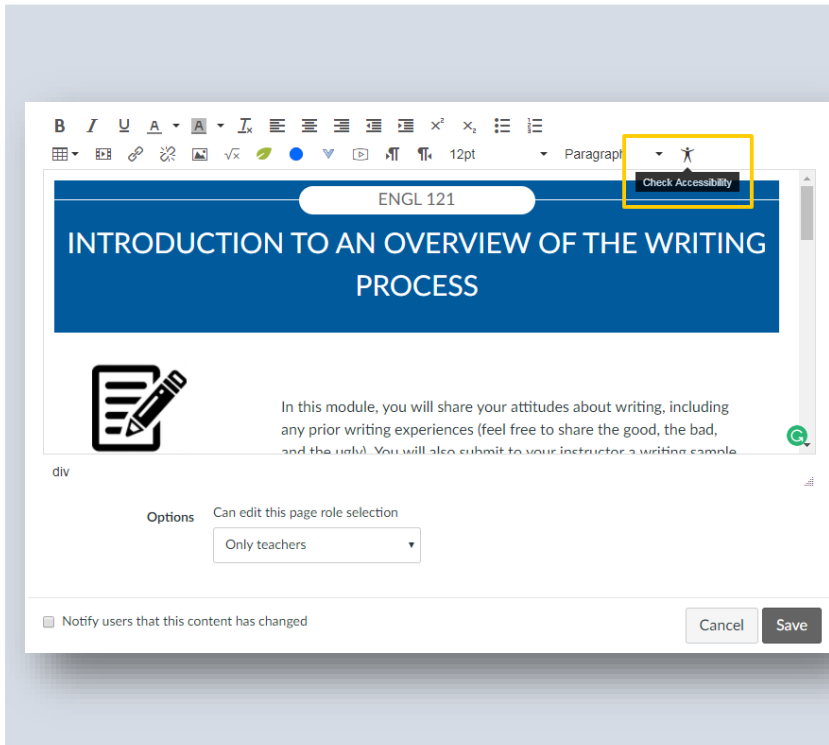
B I U A A $T_x$ $x^2$ $x_2$

12pt Paragraph

Check Accessibility

ENGL 121

INTRODUCTION TO AN OVERVIEW OF THE WRITING PROCESS

In this module, you will share your attitudes about writing, including any prior writing experiences (feel free to share the good, the bad, and the ugly). You will also submit to your instructor a writing sample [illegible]

div

Options Can edit this page role selection

Only teachers

Notify users that this content has changed

Cancel Save